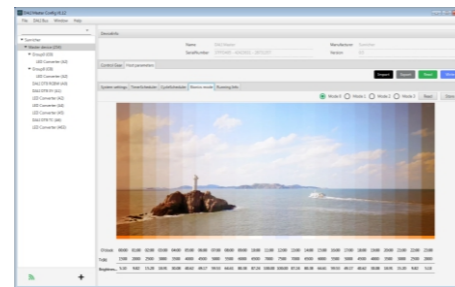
DALIMaster Config V1.2

File DALI Bus Window Help

Generelle

Name

Serial Number

Manufacturer

Version

Control Gear Host parameters

Import Export Read Write

System settings Timed schedule Cycled schedule Seasonic model Running data

Mode 0 Mode 1 Mode 2 Mode 3 Read Save

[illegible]